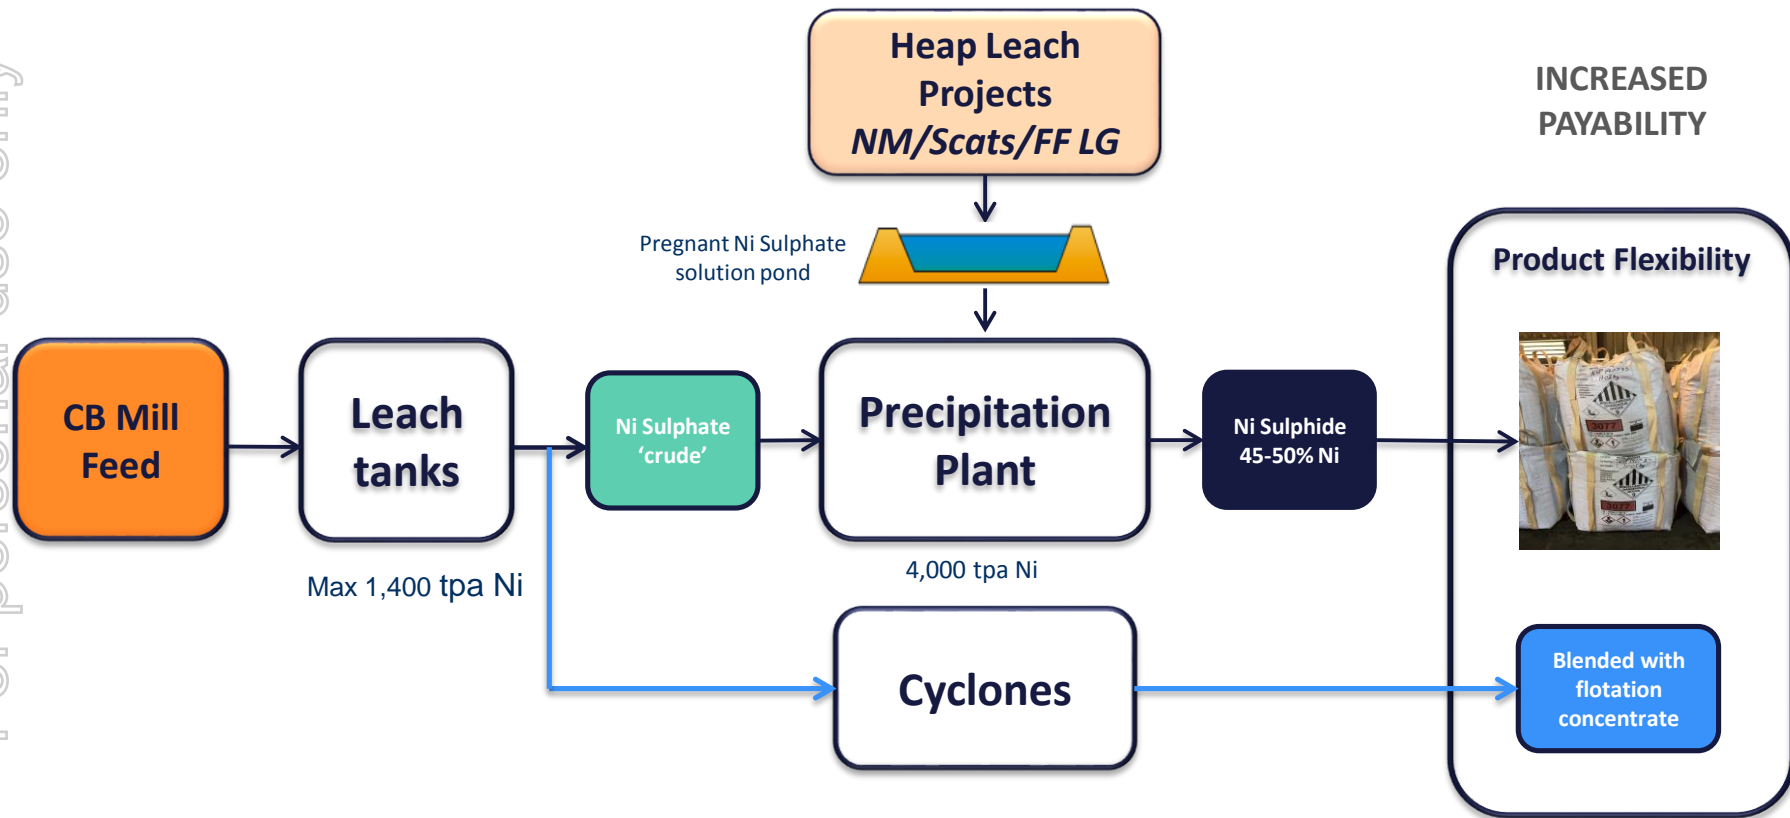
Heap Leach Projects
NM/Scats/FF LG

INCREASED PAYABILITY

Pregnant Ni Sulphate solution pond

Product Flexibility

CB Mill Feed

Leach tanks

Ni Sulphate 'crude'

Precipitation Plant

Ni Sulphide 45-50% Ni

Max 1,400 tpa Ni

4,000 tpa Ni

Cyclones

Blended with flotation concentrate